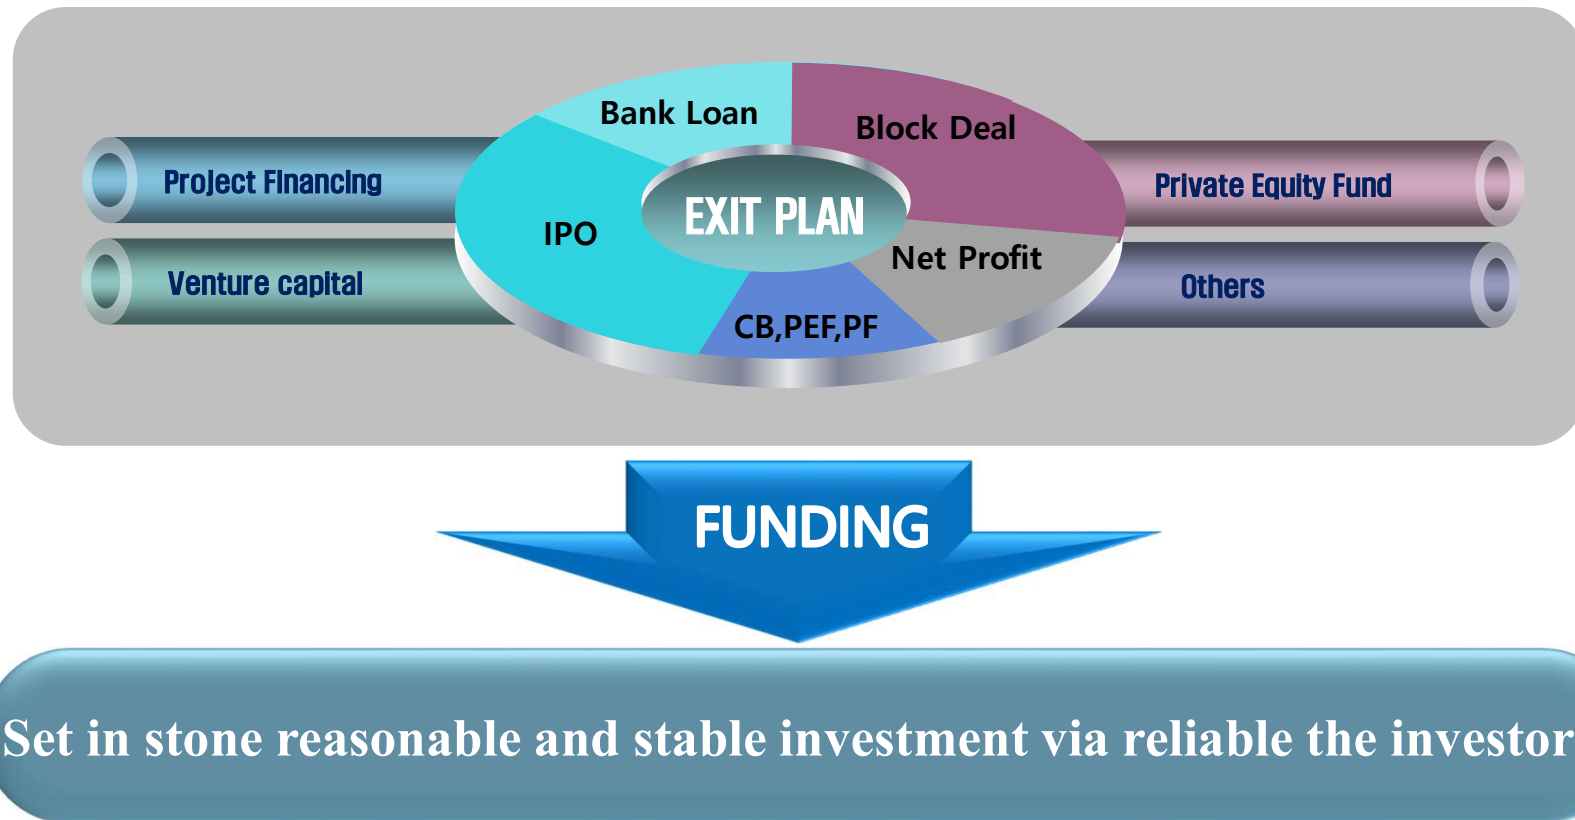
Project Financing

Venture capital

Bank Loan

Block Deal

IPO

EXIT PLAN

Net Profit

CB,PEF,PF

Private Equity Fund

Others

FUNDING

Set in stone reasonable and stable investment via reliable the investor